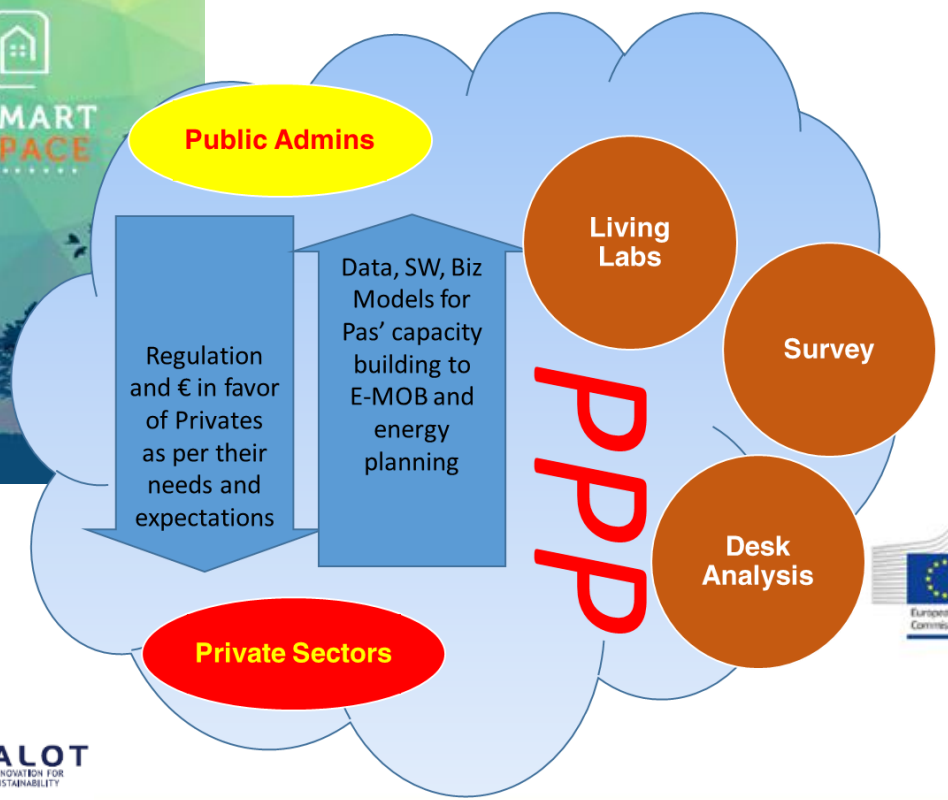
MART
PACE

Public Admins

Regulation and € in favor of Privates as per their needs and expectations

Data, SW, Biz Models for Pas' capacity building to E-MOB and energy planning

Living Labs

Survey

PPP

Desk Analysis

Private Sectors

European Commis

ALOT
INNOVATION FOR
SUSTAINABILITY